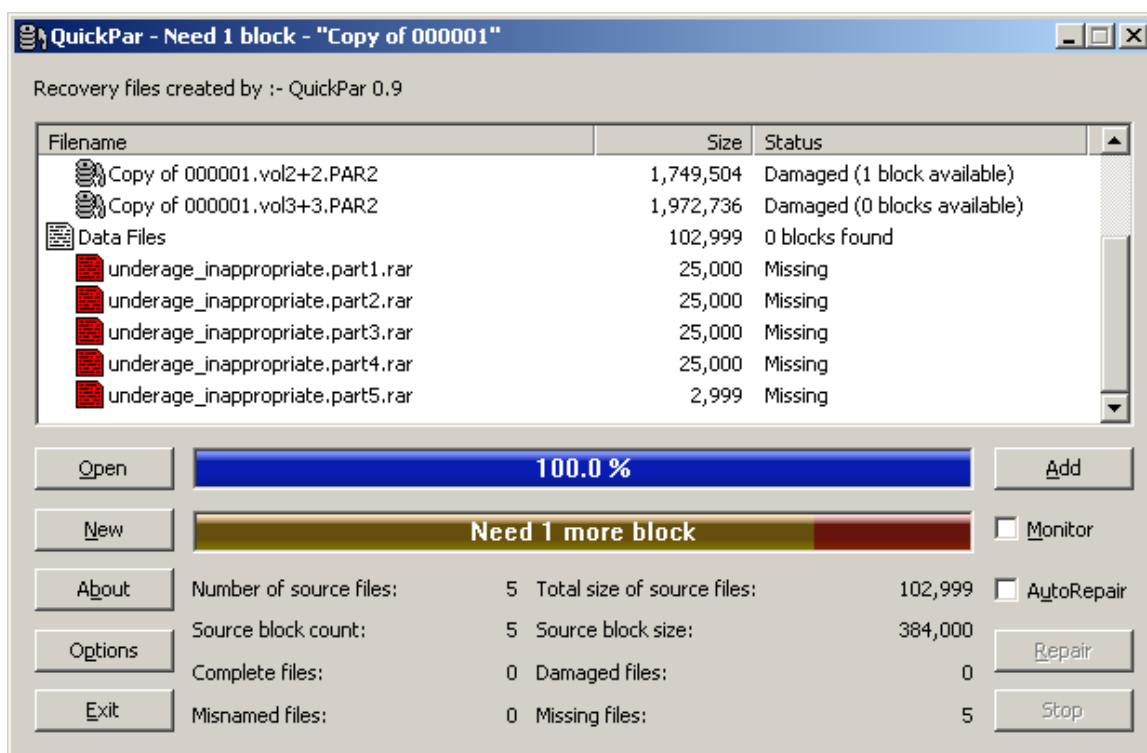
QuickPar - Need 1 block - "Copy of 000001"

Recovery files created by :- QuickPar 0.9

| Filename | Size | Status |
|---|---|---|
| Copy of 000001.vol2+2.PAR2 | 1,749,504 | Damaged (1 block available) |
| Copy of 000001.vol3+3.PAR2 | 1,972,736 | Damaged (0 blocks available) |
| Data Files | 102,999 | 0 blocks found |
| underage_inappropriate.part1.rar | 25,000 | Missing |
| underage_inappropriate.part2.rar | 25,000 | Missing |
| underage_inappropriate.part3.rar | 25,000 | Missing |
| underage_inappropriate.part4.rar | 25,000 | Missing |
| underage_inappropriate.part5.rar | 2,999 | Missing |

Open
100.0 %
Add
New
Need 1 more block
Monitor
About
Number of source files: 5
Total size of source files: 102,999
AutoRepair
Options
Source block count: 5
Source block size: 384,000
Repair
Complete files: 0
Damaged files: 0
Exit
Misnamed files: 0
Missing files: 5
Stop